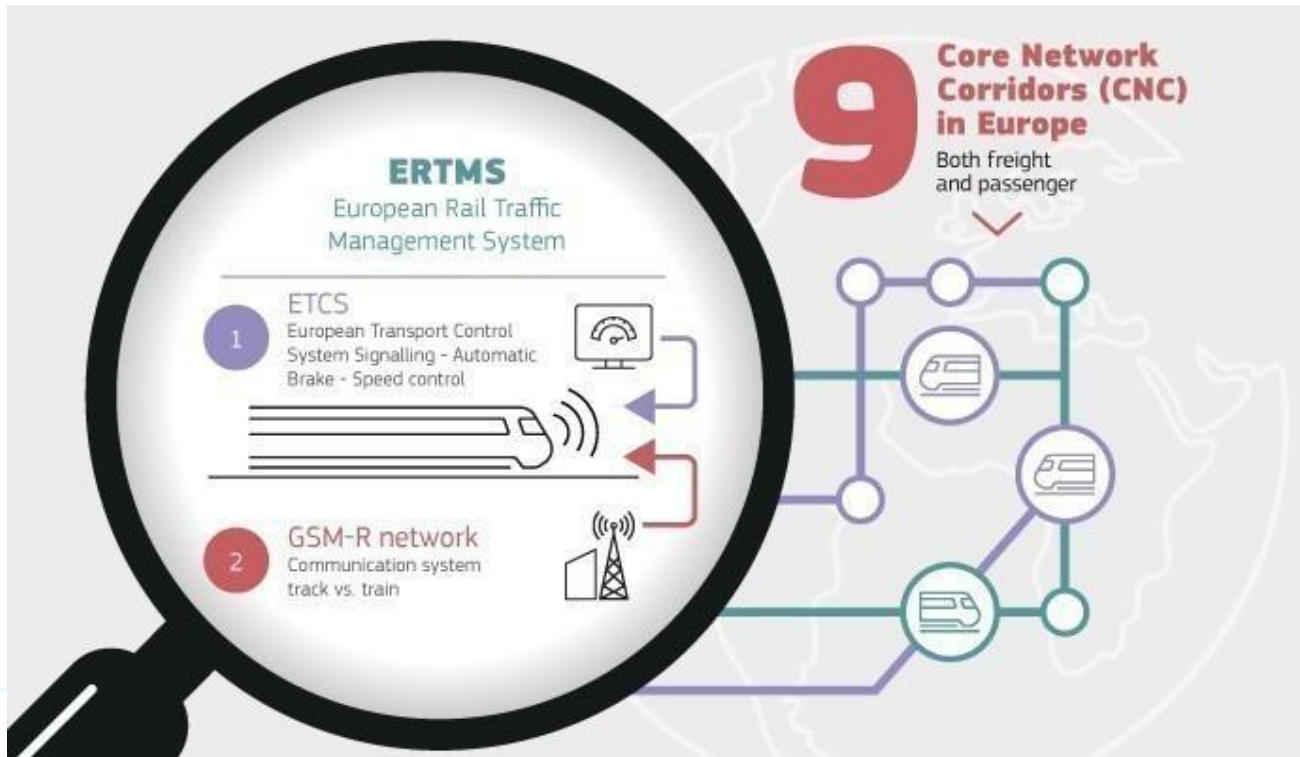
9 Core Network Corridors (CNC) in Europe
Both freight and passenger

ERTMS
European Rail Traffic Management System

1 ETCS
European Transport Control System Signalling - Automatic Brake - Speed control

2 GSM-R network
Communication system track vs. train